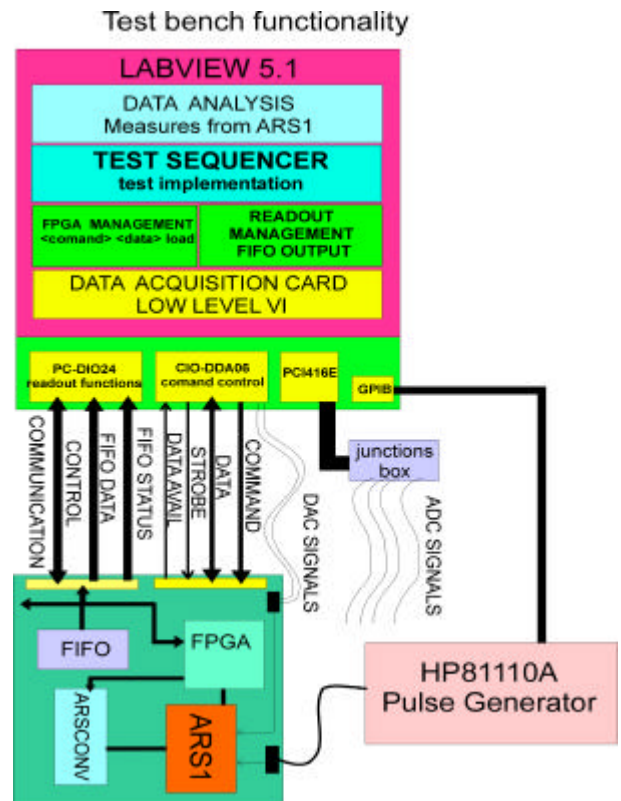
Test bench functionality

LABVIEW 5.1

DATA ANALYSIS
Measures from ARS1

TEST SEQUENCER
test implementation

FPGA MANAGEMENT
<comand> <data> load

READOUT MANAGEMENT
FIFO OUTPUT

DATA ACQUISITION CARD
LOW LEVEL VI

PC-DIO24
readout functions

CIO-DDA06
comand control

PCI416E

GPIB

COMMUNICATION

CONTROL

FIFO DATA

FIFO STATUS

DATA AVAIL

STROBE

DATA

COMMAND

DAC SIGNALS

junctions box

ADC SIGNALS

FIFO

FPGA

ARSCONV

ARS1

HP81110A
Pulse Generator